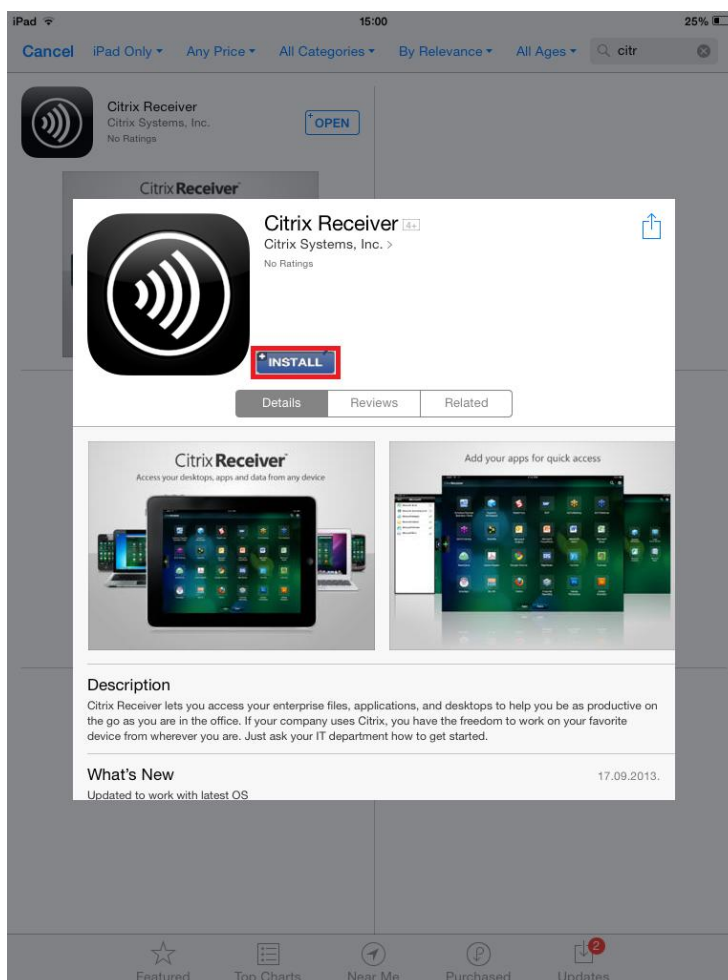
iPad 15:00 25%

Cancel iPad Only ▾ Any Price ▾ All Categories ▾ By Relevance ▾ All Ages ▾ citr

Citrix Receiver
Citrix Systems, Inc.
No Ratings
OPEN

Citrix Receiver

Citrix Receiver 4+
Citrix Systems, Inc. >
No Ratings

INSTALL

Details Reviews Related

Citrix Receiver
Access your desktops, apps and data from any device

Add your apps for quick access

Description
Citrix Receiver lets you access your enterprise files, applications, and desktops to help you be as productive on the go as you are in the office. If your company uses Citrix, you have the freedom to work on your favorite device from wherever you are. Just ask your IT department how to get started.

What's New 17.09.2013.
Updated to work with latest OS

Featured Top Charts Near Me Purchased 2 Updates